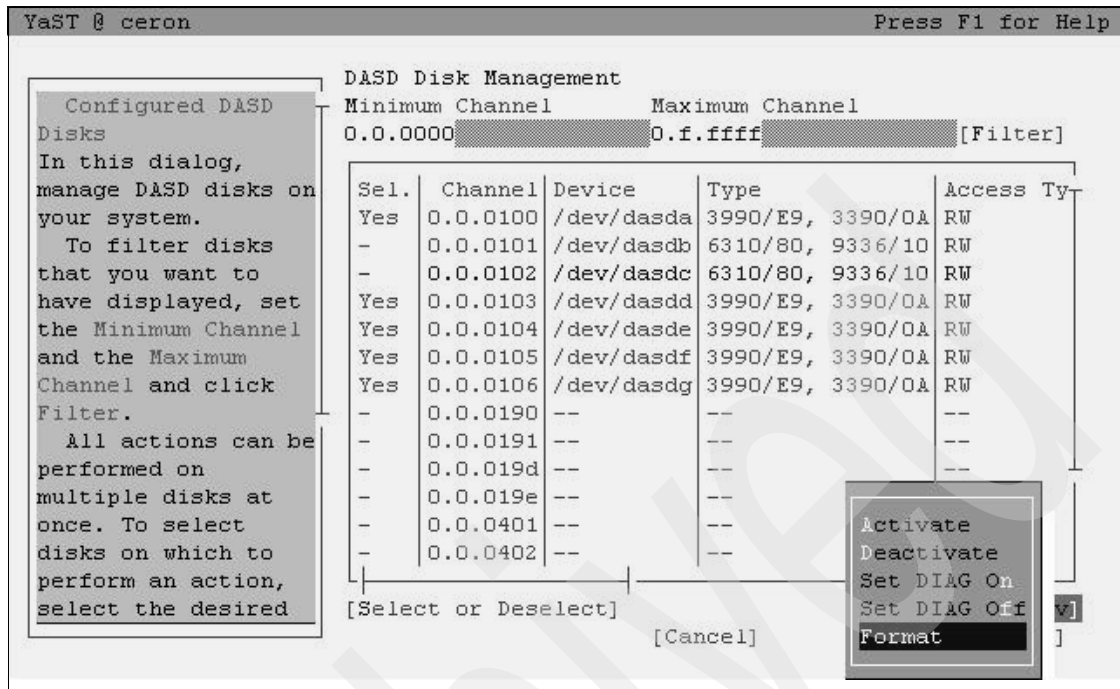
YaST @ ceron Press F1 for Help

Configured DASD Disks
In this dialog, manage DASD disks on your system.
To filter disks that you want to have displayed, set the Minimum Channel and the Maximum Channel and click Filter.
All actions can be performed on multiple disks at once. To select disks on which to perform an action, select the desired

DASD Disk Management
Minimum Channel Maximum Channel
0.0.0000 0.f.ffff [Filter]

| Sel. | Channel | Device | Type | Access Ty |
|---|---|---|---|---|
| Yes | 0.0.0100 | /dev/dasda | 3990/E9, 3390/0A | RW |
| - | 0.0.0101 | /dev/dasdb | 6310/80, 9336/10 | RW |
| - | 0.0.0102 | /dev/dasdc | 6310/80, 9336/10 | RW |
| Yes | 0.0.0103 | /dev/dasdd | 3990/E9, 3390/0A | RW |
| Yes | 0.0.0104 | /dev/dasde | 3990/E9, 3390/0A | RW |
| Yes | 0.0.0105 | /dev/dasdf | 3990/E9, 3390/0A | RW |
| Yes | 0.0.0106 | /dev/dasdg | 3990/E9, 3390/0A | RW |
| - | 0.0.0190 | -- | -- | -- |
| - | 0.0.0191 | -- | -- | -- |
| - | 0.0.019d | -- | -- | -- |
| - | 0.0.019e | -- | -- | |
| - | 0.0.0401 | -- | -- | |
| - | 0.0.0402 | -- | -- | |

[Select or Deselect]
[Cancel]

Activate
Deactivate
Set DIAG On
Set DIAG Off
Format
v]
]